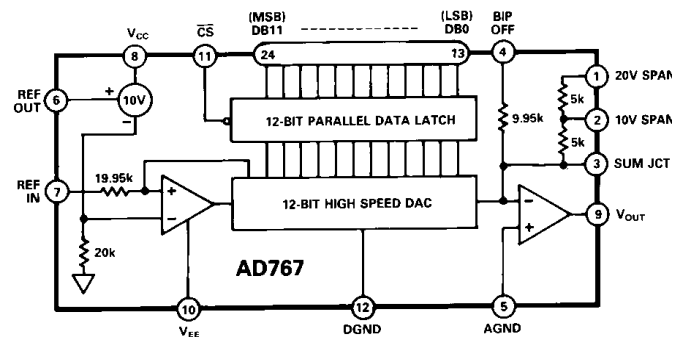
(MSB) DB11

(LSB) DB0

$V_{CC}$

$\overline{CS}$

BIP OFF

8

11

24

13

4

REF OUT

6

+

10V

−

1

20V SPAN

5k

12-BIT PARALLEL DATA LATCH

9.95k

2

10V SPAN

5k

3

SUM JCT

REF IN

7

19.95k

+

−

12-BIT HIGH SPEED DAC

−

+

9

$V_{OUT}$

20k

AD767

10

12

5

$V_{EE}$

DGND

AGND